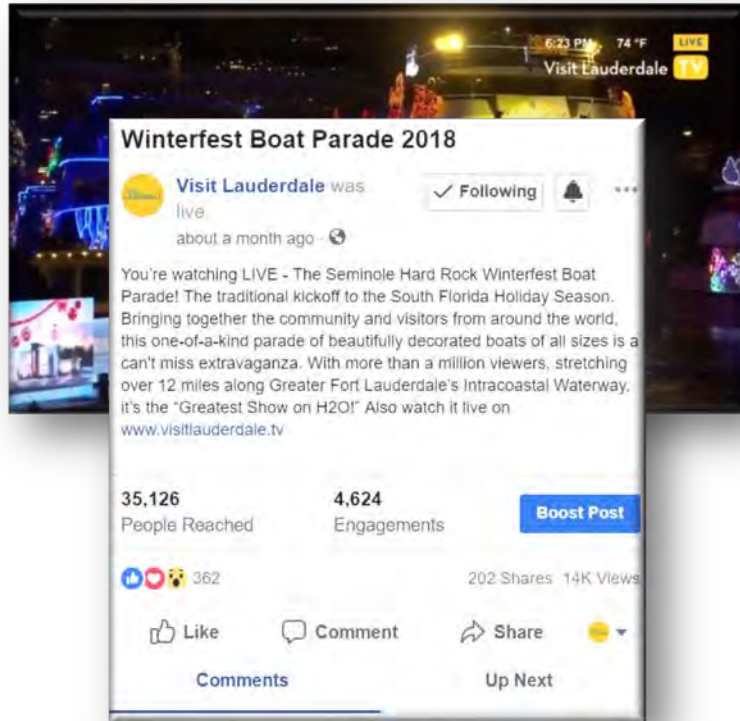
6:23 PM 74 °F LIVE
Visit Lauderdale TV

Winterfest Boat Parade 2018

Visit Lauderdale was live
about a month ago ·

✓ Following

You're watching LIVE - The Seminole Hard Rock Winterfest Boat Parade! The traditional kickoff to the South Florida Holiday Season. Bringing together the community and visitors from around the world, this one-of-a-kind parade of beautifully decorated boats of all sizes is a can't miss extravaganza. With more than a million viewers, stretching over 12 miles along Greater Fort Lauderdale's Intracoastal Waterway, it's the "Greatest Show on H2O!" Also watch it live on www.visitlauderdale.tv

35,126
People Reached

4,624
Engagements

Boost Post

362

202 Shares 14K Views

Like

Comment

Share

Comments

Up Next